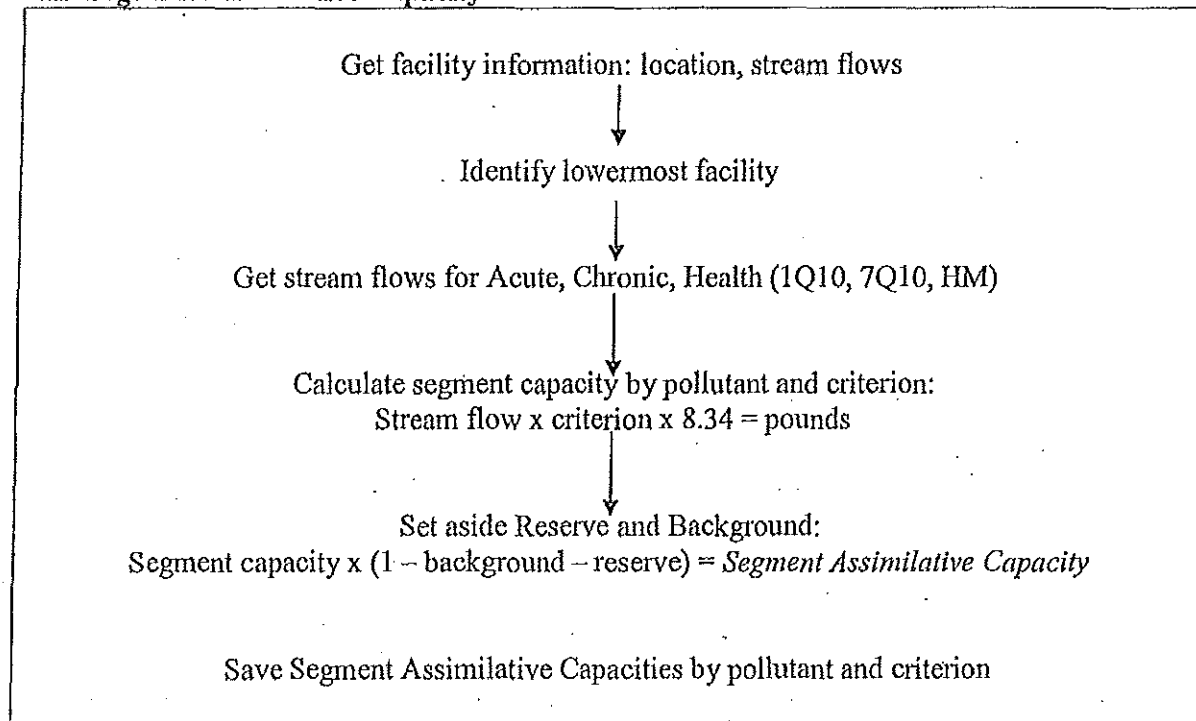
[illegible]

Get facility information: location, stream flows

Identify lowermost facility

Get stream flows for Acute, Chronic, Health (1Q10, 7Q10, HM)

Calculate segment capacity by pollutant and criterion:
Stream flow x criterion x 8.34 = pounds

Set aside Reserve and Background:
Segment capacity x (1 – background – reserve) = *Segment Assimilative Capacity*

Save Segment Assimilative Capacities by pollutant and criterion